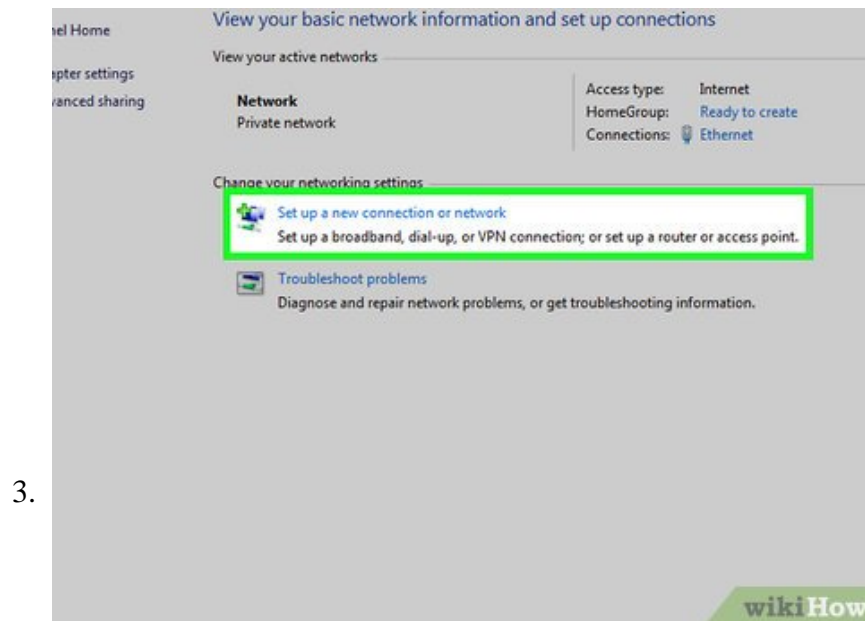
3.

nel Home

apter settings

vanced sharing

View your basic network information and set up connections

View your active networks

Network
Private network

| | |
|---|---|
| Access type: | Internet |
| HomeGroup: | Ready to create |
| Connections: | Ethernet |

Change your networking settings

Set up a new connection or network
Set up a broadband, dial-up, or VPN connection; or set up a router or access point.

Troubleshoot problems
Diagnose and repair network problems, or get troubleshooting information.

wikiHow